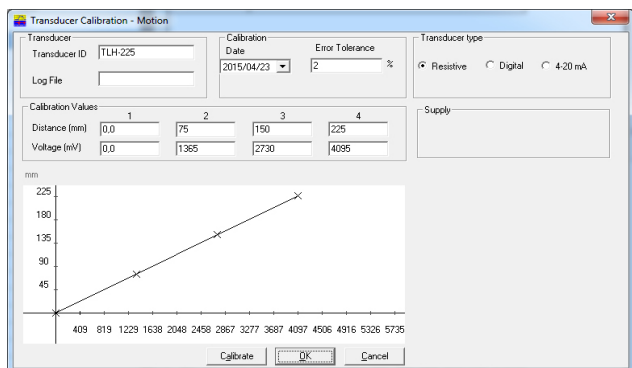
Transducer Calibration - Motion

Transducer
Transducer ID TLH-225
Log File

Calibration
Date
2015/04/23
Error Tolerance
2 %

Transducer type
Resistive Digital 4-20 mA

Calibration Values

| | 1 | 2 | 3 | 4 |
|---|---|---|---|---|
| Distance (mm) | 0,0 | 75 | 150 | 225 |
| Voltage (mV) | 0,0 | 1365 | 2730 | 4095 |

Supply

mm
225
180
135
90
45
409 819 1229 1638 2048 2458 2867 3277 3687 4097 4506 4916 5326 5735

Calibrate OK Cancel